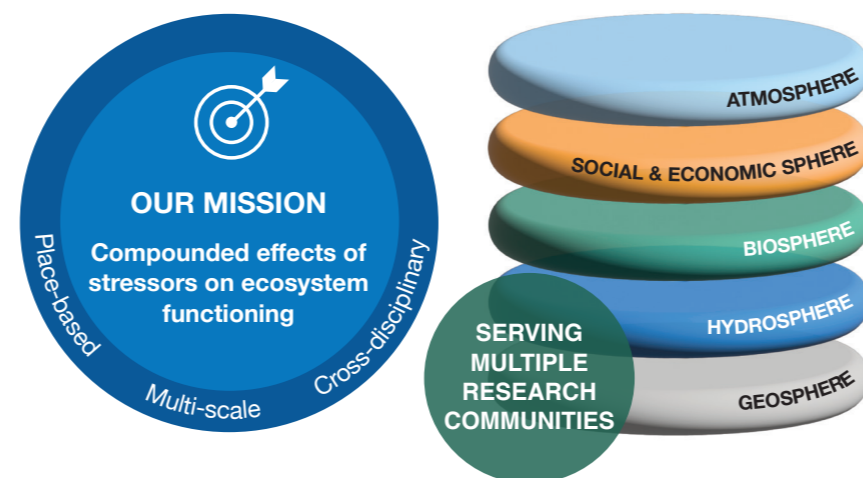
OUR MISSION

Compounded effects of stressors on ecosystem functioning

Place-based

Multi-scale

Cross-disciplinary

ATMOSPHERE

SOCIAL & ECONOMIC SPHERE

BIOSPHERE

HYDROSPHERE

GEOSPHERE

SERVING MULTIPLE RESEARCH COMMUNITIES